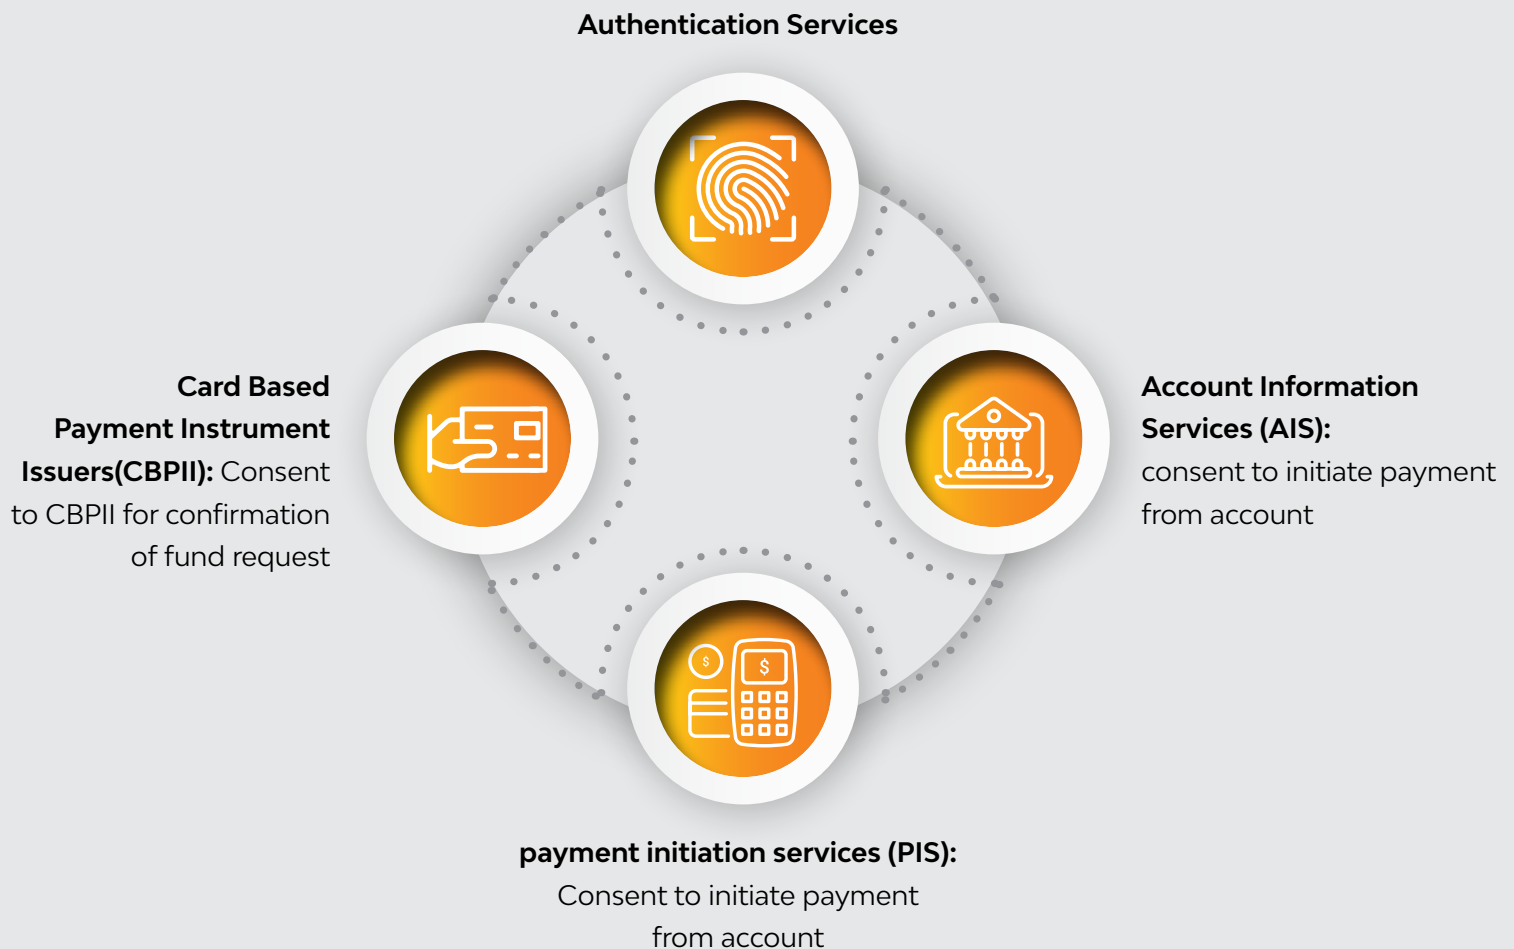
Authentication Services

Card Based Payment Instrument Issuers(CBPII): Consent to CBPII for confirmation of fund request

$

$

Account Information Services (AIS): consent to initiate payment from account

payment initiation services (PIS): Consent to initiate payment from account